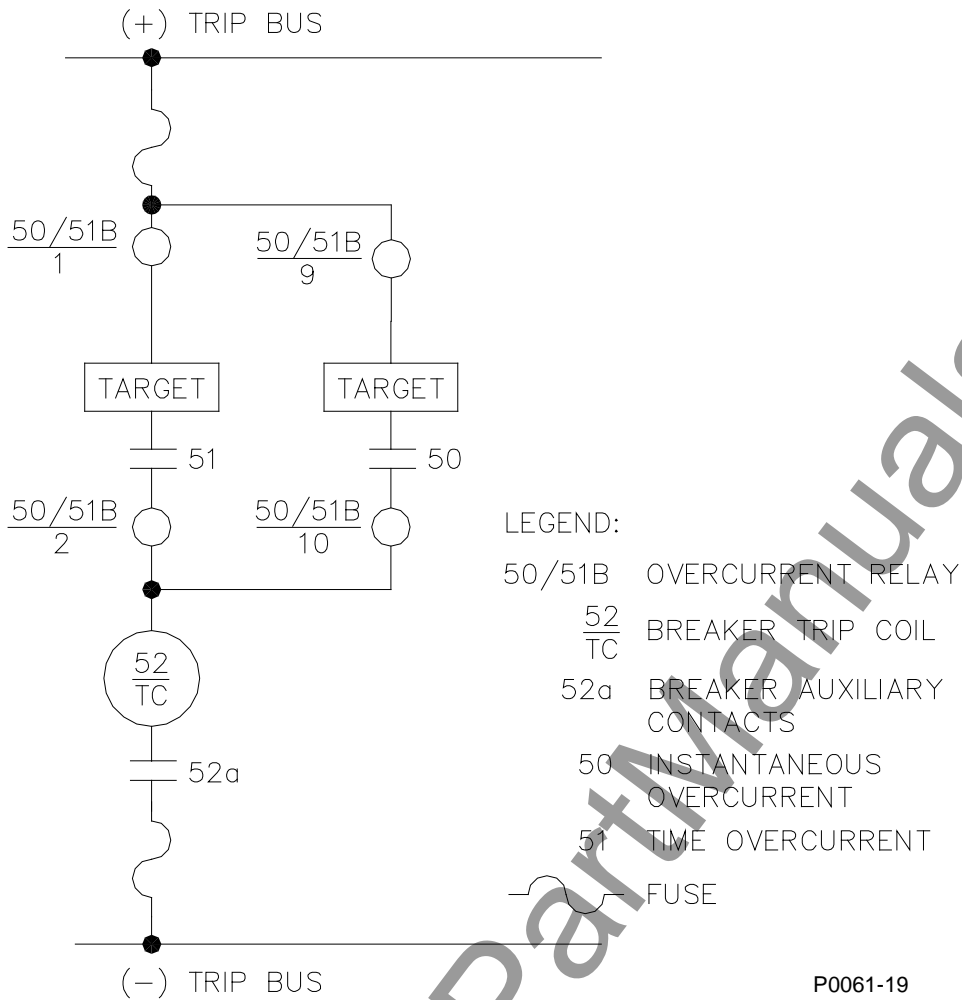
(+) TRIP BUS

$\frac{50/51B}{1}$

$\frac{50/51B}{9}$

TARGET

TARGET

51

50

$\frac{50/51B}{2}$

$\frac{50/51B}{10}$

$\frac{52}{TC}$

52a

(−) TRIP BUS

LEGEND:

50/51B OVERCURRENT RELAY

$\frac{52}{TC}$ BREAKER TRIP COIL

52a BREAKER AUXILIARY CONTACTS

50 INSTANTANEOUS OVERCURRENT

51 TIME OVERCURRENT

FUSE

P0061-19

PartManuals